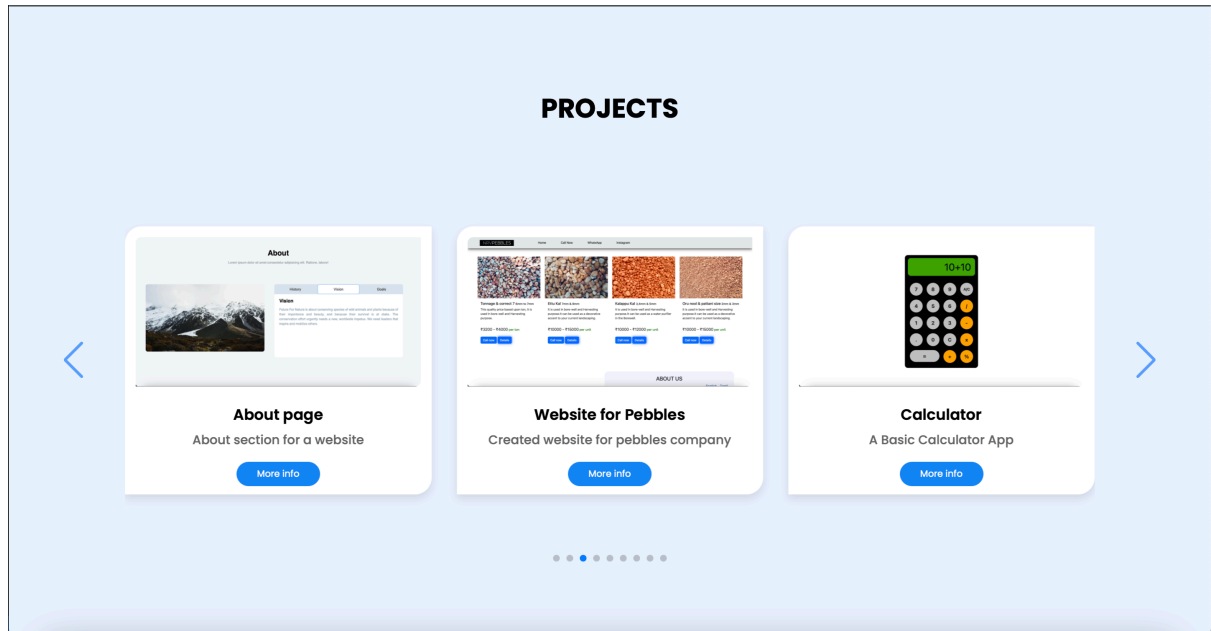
PROJECTS

About

History | Vision | Goals

Vision

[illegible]

About page

About section for a website

More info

Home | Call Now | WhatsApp | Instagram

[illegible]

ABOUT US

Website for Pebbles

Created website for pebbles company

More info

10+10

7 8 9 AC
4 5 6 /
1 2 3 -
. 0 C +
= + %

Calculator

A Basic Calculator App

More info